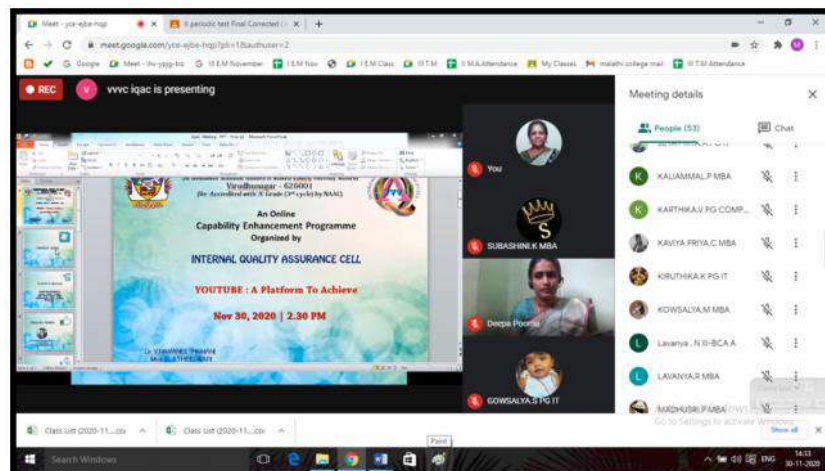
Meet - yce-ejbe-hqp
II periodic test Final Corrected
meet.google.com/yce-ejbe-hqp?pli=1&authuser=2
Google Meet - lhv-yjgg-bo II E.M November I E.M Nov I E.M Class III T.M II M.A Attendance My Classes malathi college mail III T.M Attendance

REC
vvvc iqac is presenting

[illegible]
Virudhunagar - 626001
(Re-Accredited with 'A' Grade (3rd cycle) by NAAC)
An Online
Capability Enhancement Programme
Organized by
INTERNAL QUALITY ASSURANCE CELL
YOUTUBE : A Platform To Achieve
Nov 30, 2020 | 2.30 PM

You
SUBASHINI.K MBA
Deepa Poorna
GOWSALYA.S PG IT

Meeting details
People (53)
Chat
KALIAMMAL.P MBA
KARTHIKA.V PG COMP...
KAVIYA PRIYA.C MBA
KIRUTHIKA.K PG IT
KOWSALYA.M MBA
Lavanya . N III-BCA A
LAVANYA.R MBA
MADHUSRI.P MBA

Class List (2020-11....csv
Class List (2020-11....csv
Show all
Go to Settings to activate Windows.
Paint
Search Windows
ENG
14:33
30-11-2020